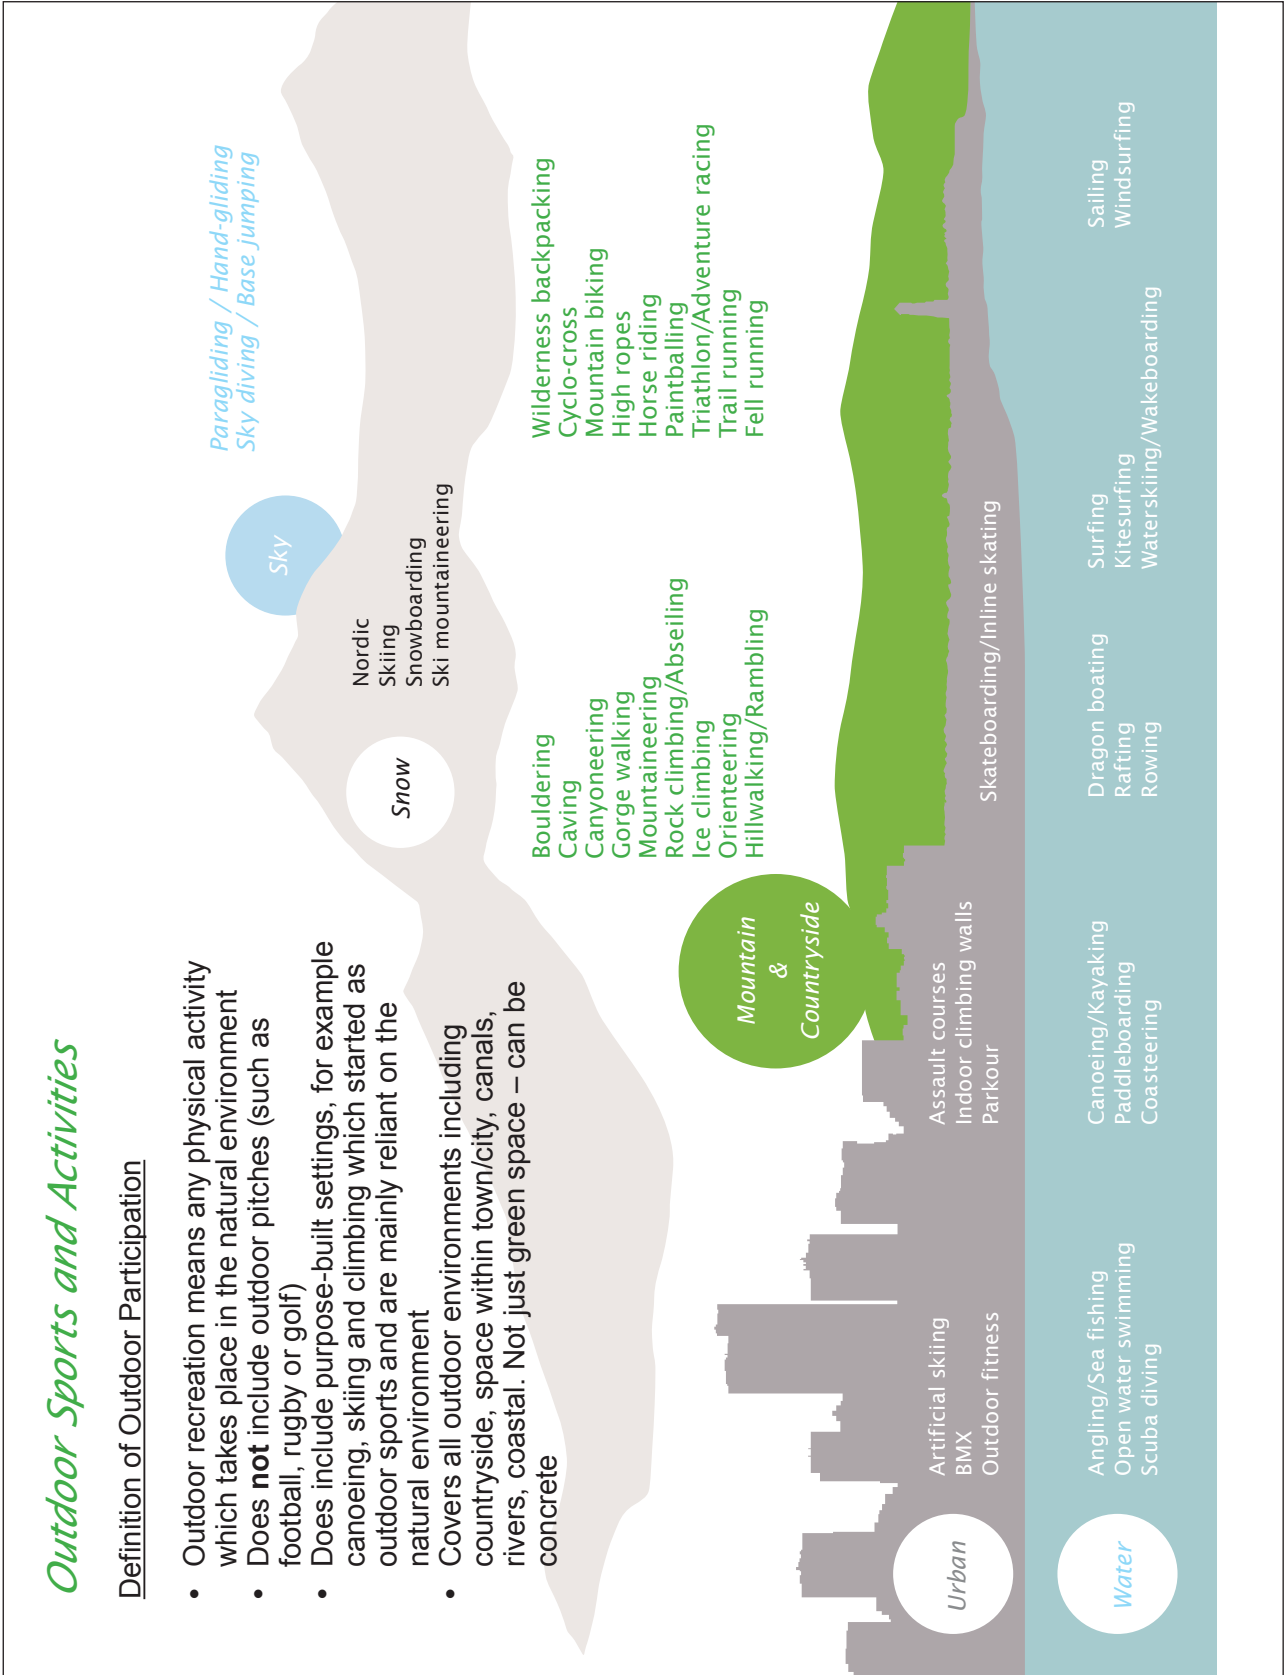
Outdoor Sports and Activities

Definition of Outdoor Participation

- Outdoor recreation means any physical activity which takes place in the natural environment
- Does **not** include outdoor pitches (such as football, rugby or golf)
- Does include purpose-built settings, for example canoeing, skiing and climbing which started as outdoor sports and are mainly reliant on the natural environment
- Covers all outdoor environments including countryside, space within town/city, canals, rivers, coastal. Not just green space – can be concrete

Sky

Paragliding / Hand-gliding
Sky diving / Base jumping

Snow

Nordic
Skiing
Snowboarding
Ski mountaineering

Mountain & Countryside

Bouldering
Caving
Canyoneering
Gorge walking
Mountaineering
Rock climbing/Abseiling
Ice climbing
Orienteering
Hillwalking/Rambling

Wilderness backpacking
Cyclo-cross
Mountain biking
High ropes
Horse riding
Paintballing
Triathlon/Adventure racing
Trail running
Fell running

Urban

Artificial skiing
BMX
Outdoor fitness

Assault courses
Indoor climbing walls
Parkour

Skateboarding/Inline skating

Water

Angling/Sea fishing
Open water swimming
Scuba diving

Canoeing/Kayaking
Paddleboarding
Coasteering

Dragon boating
Rafting
Rowing

Surfing
Kitesurfing
Waterskiing/Wakeboarding

Sailing
Windsurfing